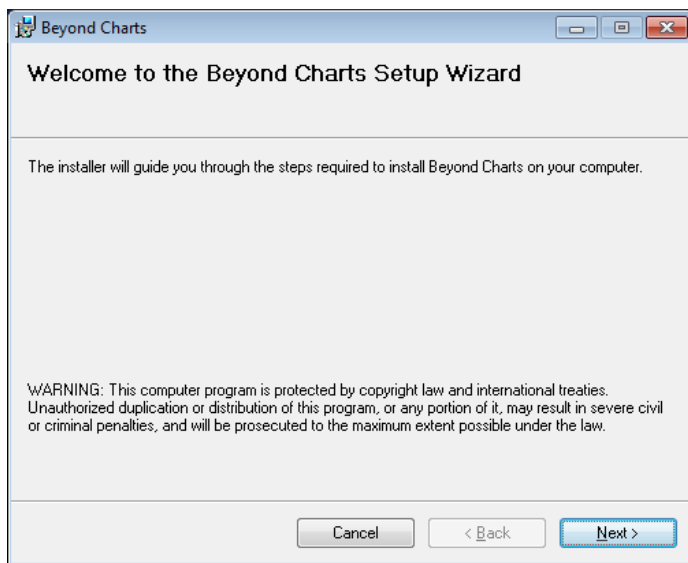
Beyond Charts

Welcome to the Beyond Charts Setup Wizard

The installer will guide you through the steps required to install Beyond Charts on your computer.

WARNING: This computer program is protected by copyright law and international treaties. Unauthorized duplication or distribution of this program, or any portion of it, may result in severe civil or criminal penalties, and will be prosecuted to the maximum extent possible under the law.

Cancel
< Back
Next >